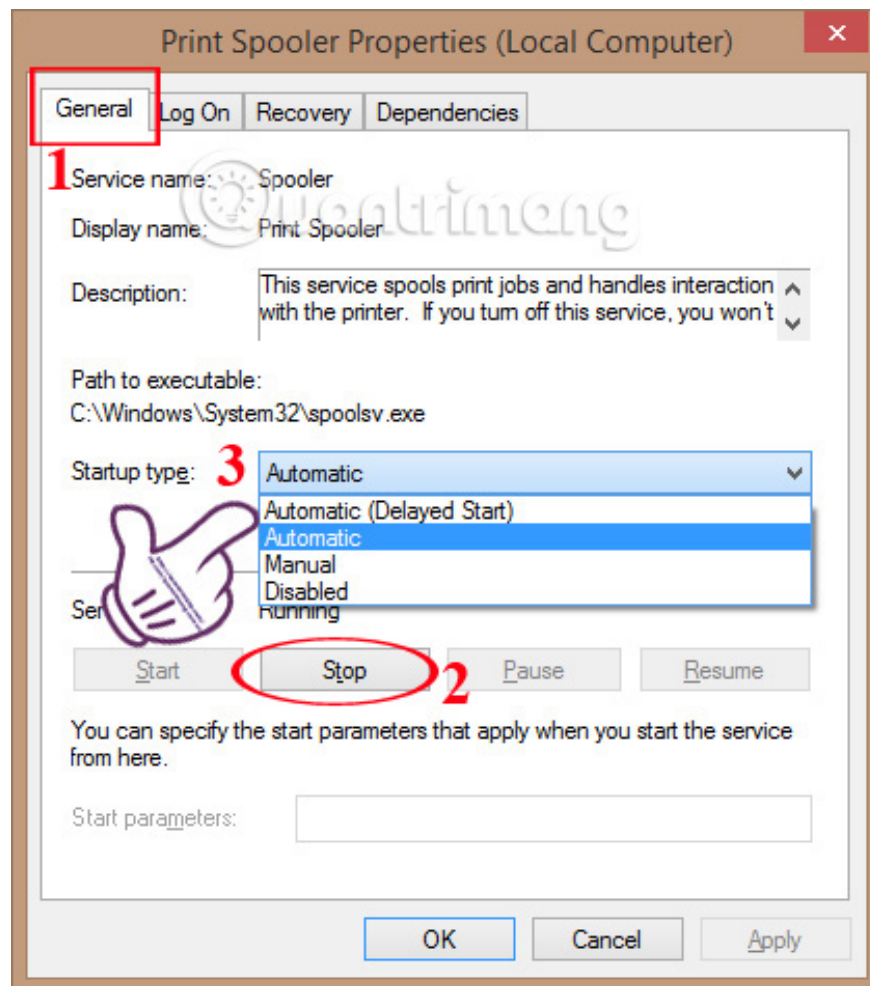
Print Spooler Properties (Local Computer)

General
Log On
Recovery
Dependencies

1

Service name: Spooler

quantrimang

Display name: Print Spooler

Description: This service spools print jobs and handles interaction with the printer. If you turn off this service, you won't

Path to executable:
C:\Windows\System32\spoolsv.exe

Startup type: 3 Automatic

Automatic (Delayed Start)
Automatic
Manual
Disabled

Se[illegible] Running

Start
Stop
2
Pause
Resume

You can specify the start parameters that apply when you start the service from here.

Start parameters:

OK
Cancel
Apply